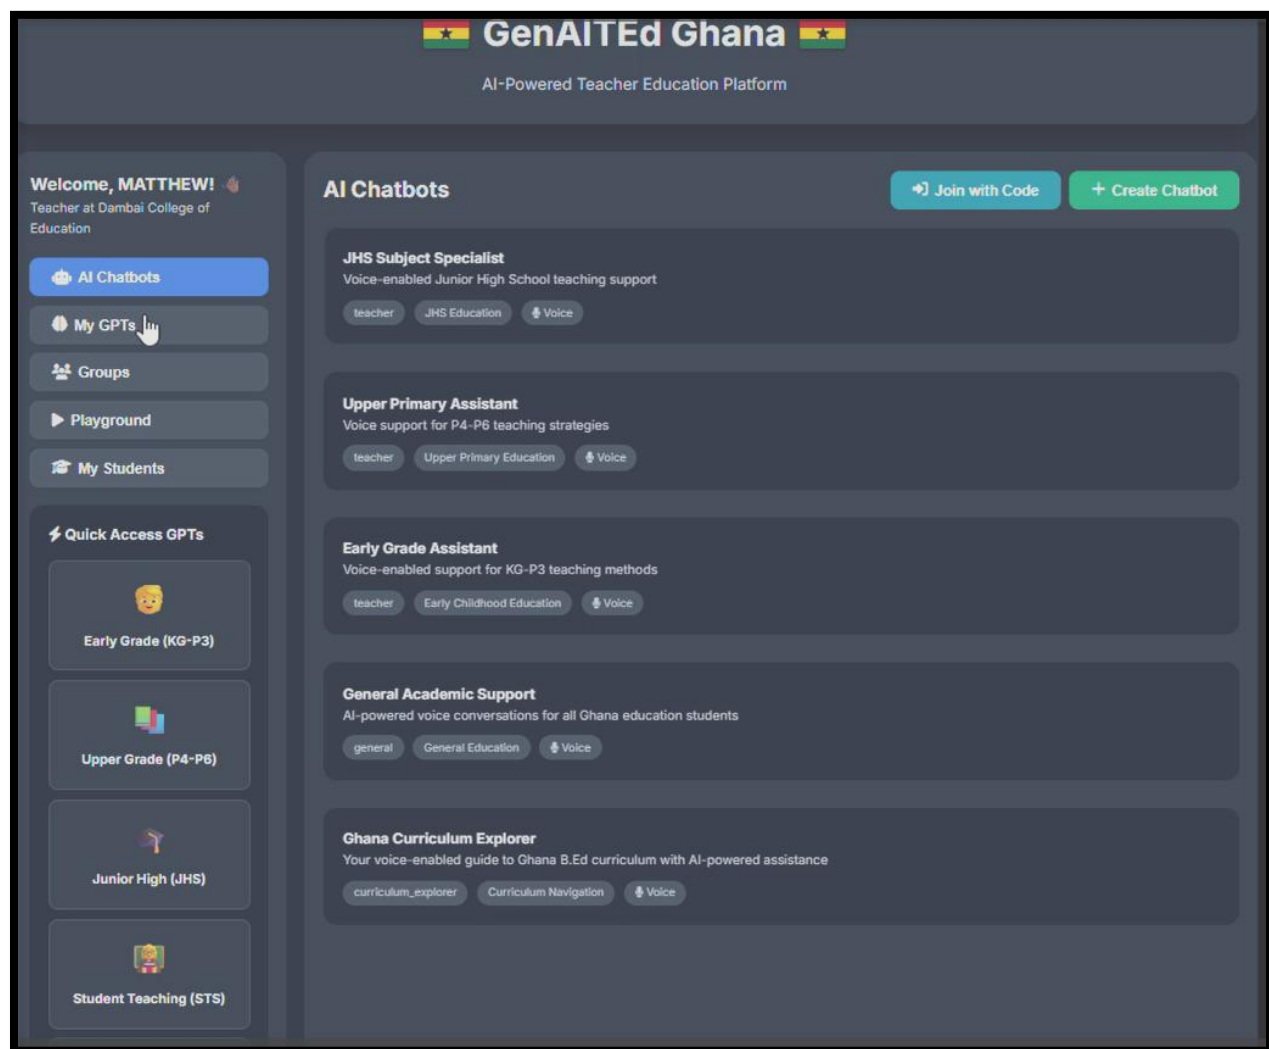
GenAITEd Ghana

AI-Powered Teacher Education Platform

Welcome, MATTHEW!
Teacher at Dambai College of Education

AI Chatbots
My GPTs
Groups
Playground
My Students

Quick Access GPTs

Early Grade (KG-P3)

Upper Grade (P4-P6)

Junior High (JHS)

Student Teaching (STS)

AI Chatbots

Join with Code
+ Create Chatbot

JHS Subject Specialist
Voice-enabled Junior High School teaching support
teacher JHS Education Voice

Upper Primary Assistant
Voice support for P4-P6 teaching strategies
teacher Upper Primary Education Voice

Early Grade Assistant
Voice-enabled support for KG-P3 teaching methods
teacher Early Childhood Education Voice

General Academic Support
AI-powered voice conversations for all Ghana education students
general General Education Voice

Ghana Curriculum Explorer
Your voice-enabled guide to Ghana B.Ed curriculum with AI-powered assistance
curriculum_explorer Curriculum Navigation Voice